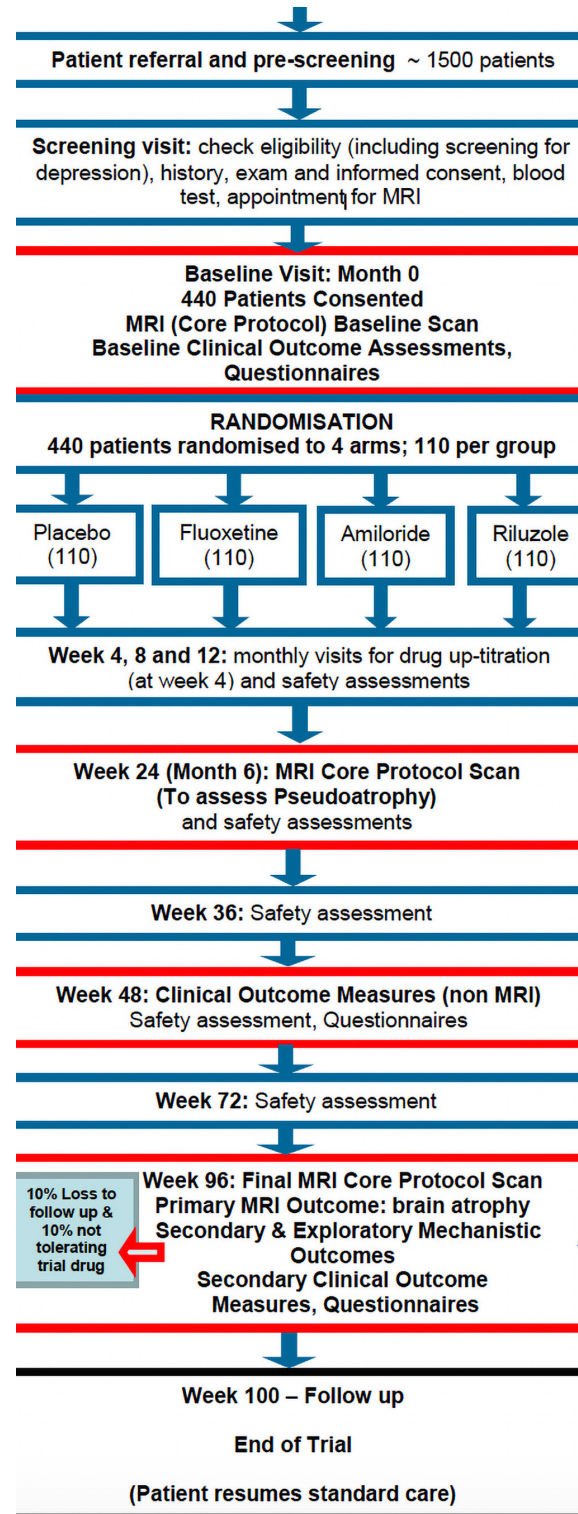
Patient referral and pre-screening ~ 1500 patients

Screening visit: check eligibility (including screening for depression), history, exam and informed consent, blood test, appointment for MRI

Baseline Visit: Month 0
440 Patients Consented
MRI (Core Protocol) Baseline Scan
Baseline Clinical Outcome Assessments, Questionnaires

RANDOMISATION
440 patients randomised to 4 arms; 110 per group

Placebo (110)

Fluoxetine (110)

Amiloride (110)

Riluzole (110)

Week 4, 8 and 12: monthly visits for drug up-titration (at week 4) and safety assessments

Week 24 (Month 6): MRI Core Protocol Scan (To assess Pseudoatrophy) and safety assessments

Week 36: Safety assessment

Week 48: Clinical Outcome Measures (non MRI) Safety assessment, Questionnaires

Week 72: Safety assessment

10% Loss to follow up & 10% not tolerating trial drug

Week 96: Final MRI Core Protocol Scan
Primary MRI Outcome: brain atrophy
Secondary & Exploratory Mechanistic Outcomes
Secondary Clinical Outcome Measures, Questionnaires

Week 100 – Follow up

End of Trial

(Patient resumes standard care)